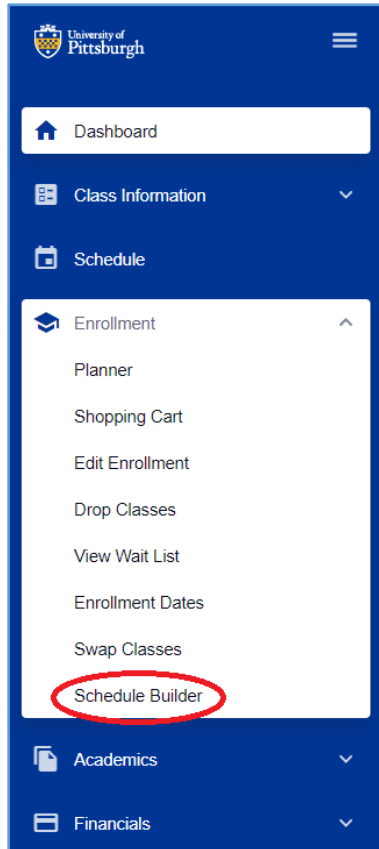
University of Pittsburgh

Dashboard

Class Information

Schedule

Enrollment

Planner

Shopping Cart

Edit Enrollment

Drop Classes

View Wait List

Enrollment Dates

Swap Classes

Schedule Builder

Academics

Financials